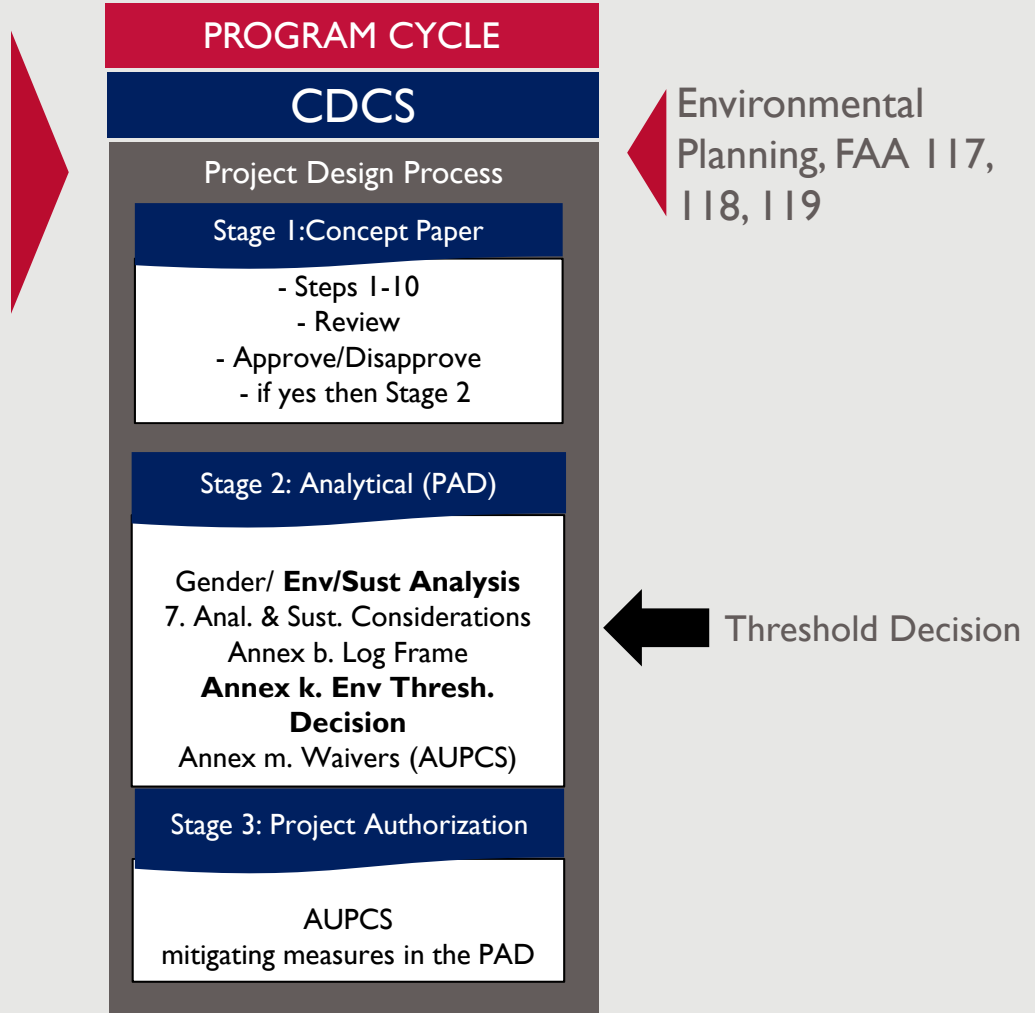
PROGRAM CYCLE

CDCS

Project Design Process

Stage 1:Concept Paper

- Steps 1-10
- Review
- Approve/Disapprove
- if yes then Stage 2

Stage 2: Analytical (PAD)

Gender/ **Env/Sust Analysis**
7. Anal. & Sust. Considerations
Annex b. Log Frame
**Annex k. Env Thresh. Decision**
Annex m. Waivers (AUPCS)

Stage 3: Project Authorization

AUPCS
mitigating measures in the PAD

Environmental Planning, FAA 117, 118, 119

Threshold Decision